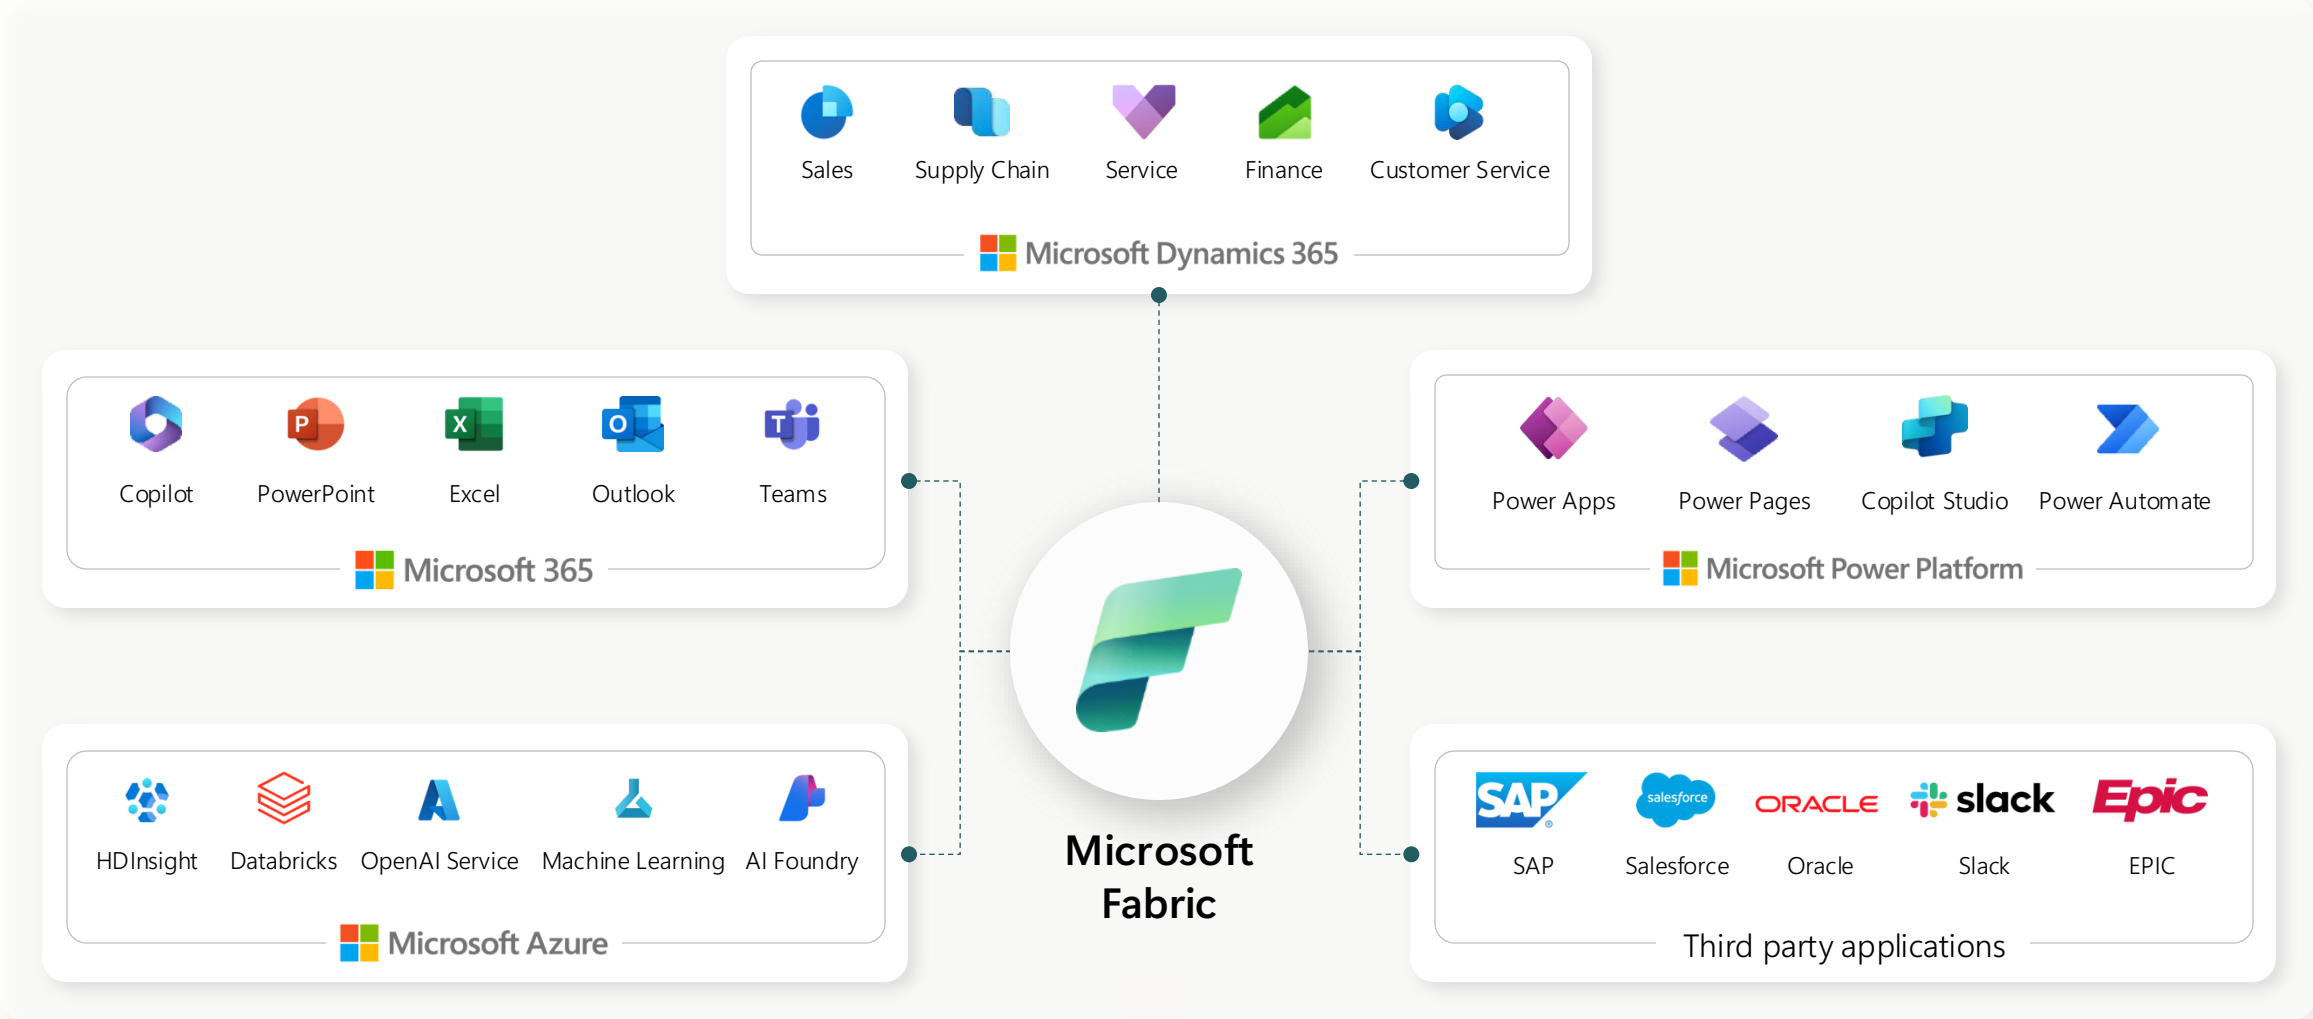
Sales Supply Chain Service Finance Customer Service

Microsoft Dynamics 365

Copilot PowerPoint Excel Outlook Teams

Microsoft 365

Power Apps Power Pages Copilot Studio Power Automate

Microsoft Power Platform

Microsoft Fabric

HDInsight Databricks OpenAI Service Machine Learning AI Foundry

Microsoft Azure

SAP salesforce ORACLE slack Epic

SAP Salesforce Oracle Slack EPIC

Third party applications